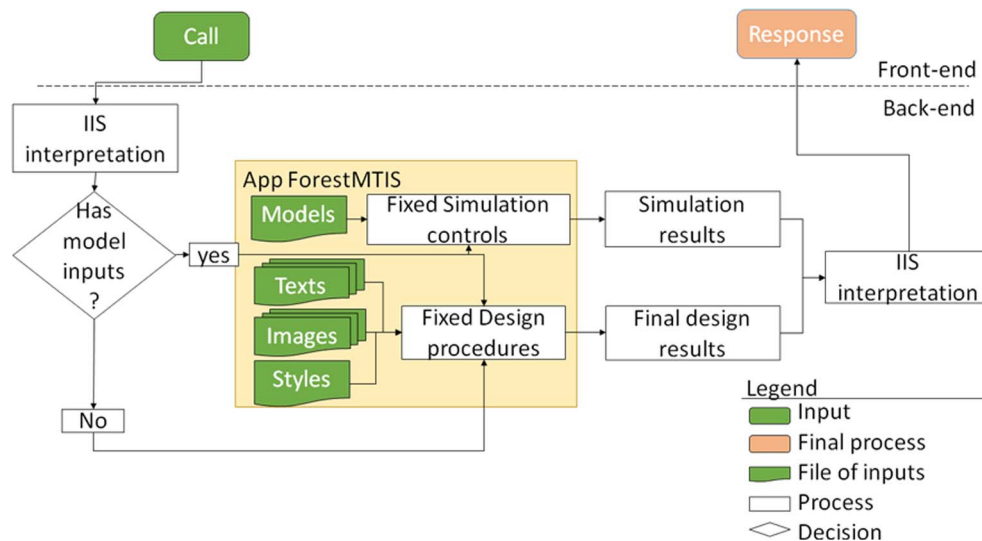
Call

Response

Front-end

Back-end

IIS interpretation

Has model inputs ?

yes

No

App ForestMTIS

Models

Fixed Simulation controls

Texts

Images

Styles

Fixed Design procedures

Simulation results

Final design results

IIS interpretation

Legend

Input

Final process

File of inputs

Process

Decision